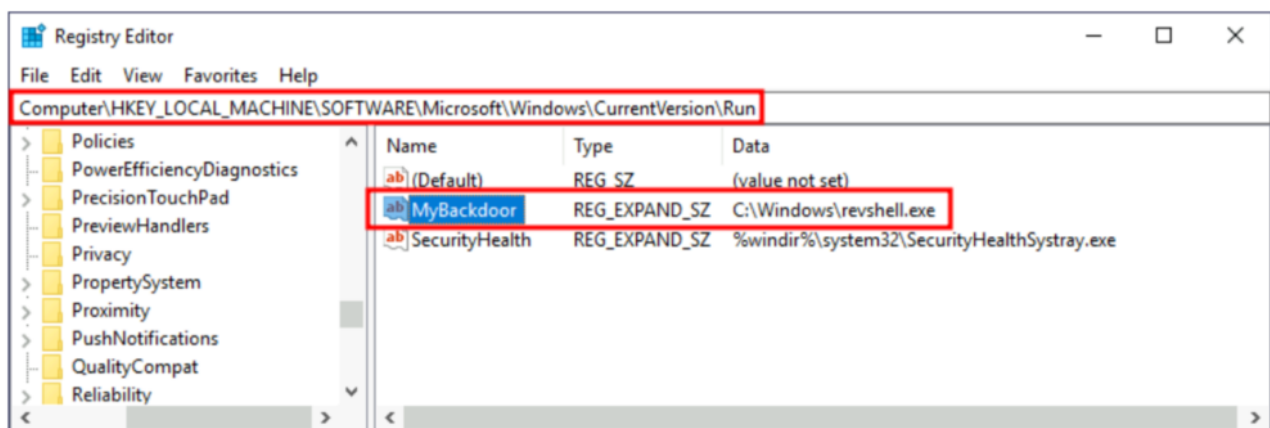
Registry Editor

File Edit View Favorites Help

Computer\HKEY_LOCAL_MACHINE\SOFTWARE\Microsoft\Windows\CurrentVersion\Run

Policies
PowerEfficiencyDiagnostics
PrecisionTouchPad
PreviewHandlers
Privacy
PropertySystem
Proximity
PushNotifications
QualityCompat
Reliability

| Name | Type | Data |
|---|---|---|
| (Default) | REG_SZ | (value not set) |
| MyBackdoor | REG_EXPAND_SZ | C:\Windows\revshell.exe |
| SecurityHealth | REG_EXPAND_SZ | %windir%\system32\SecurityHealthSystray.exe |